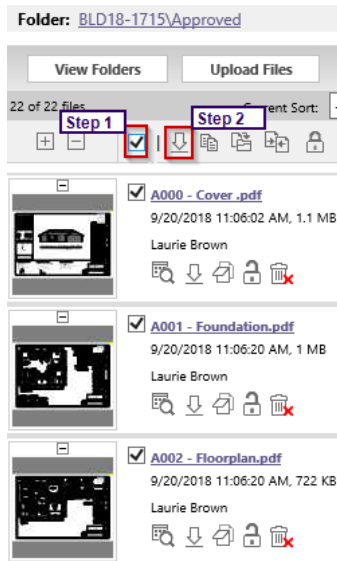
Folder: BLD18-1715\Approved

View Folders

Upload Files

22 of 22 files

Current Sort:

Step 1

Step 2

A000 - Cover .pdf

9/20/2018 11:06:02 AM, 1.1 MB

Laurie Brown

A001 - Foundation.pdf

9/20/2018 11:06:20 AM, 1 MB

Laurie Brown

A002 - Floorplan.pdf

9/20/2018 11:06:20 AM, 722 KB

Laurie Brown